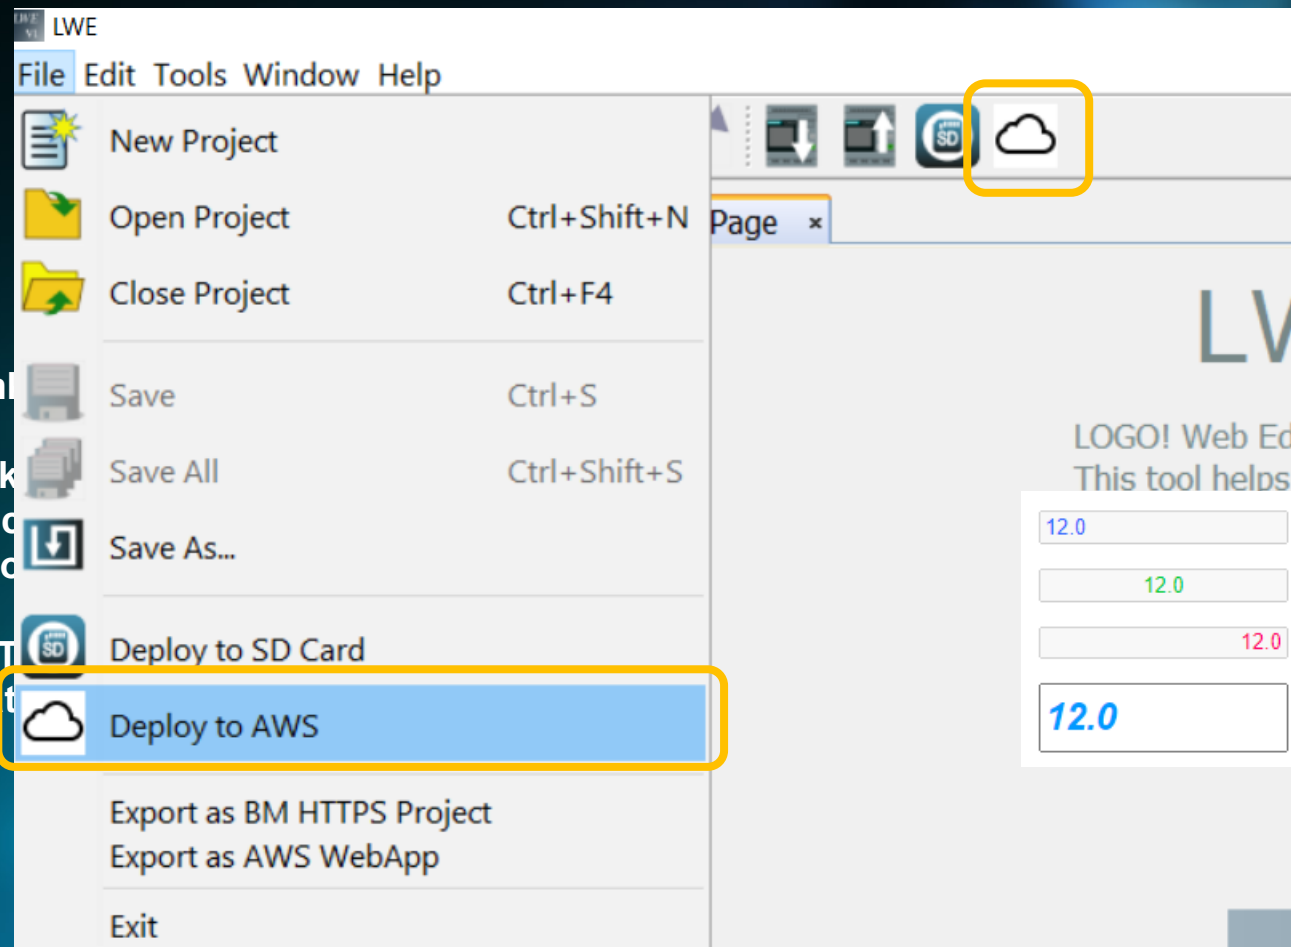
LWE

File Edit Tools Window Help

New Project
Open Project Ctrl+Shift+N
Close Project Ctrl+F4
Save Ctrl+S
Save All Ctrl+Shift+S
Save As...
Deploy to SD Card
Deploy to AWS
Export as BM HTTPS Project
Export as AWS WebApp
Exit

Page ×

LV

LOGO! Web Ed
This tool helps

12.0
12.0
12.0
12.0